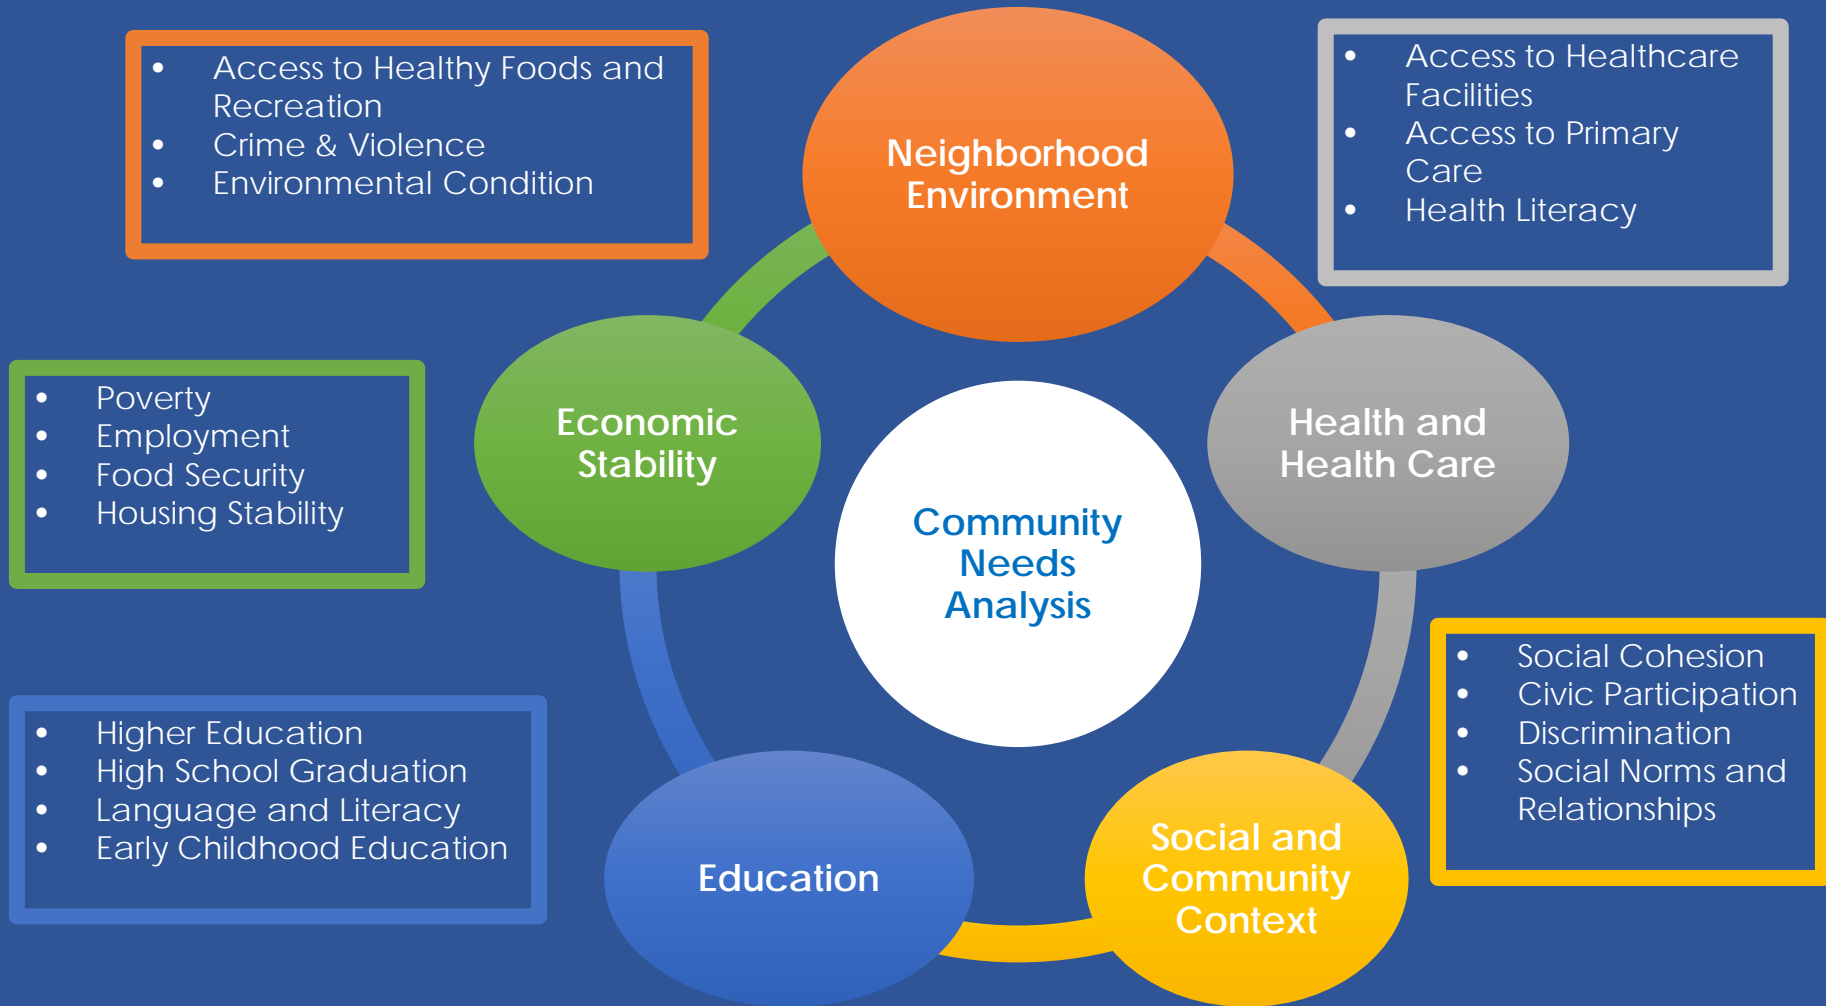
- Access to Healthy Foods and Recreation
- Crime & Violence
- Environmental Condition

Neighborhood Environment

- Access to Healthcare Facilities
- Access to Primary Care
- Health Literacy

- Poverty
- Employment
- Food Security
- Housing Stability

Economic Stability

Community Needs Analysis

Health and Health Care

- Social Cohesion
- Civic Participation
- Discrimination
- Social Norms and Relationships

- Higher Education
- High School Graduation
- Language and Literacy
- Early Childhood Education

Education

Social and Community Context